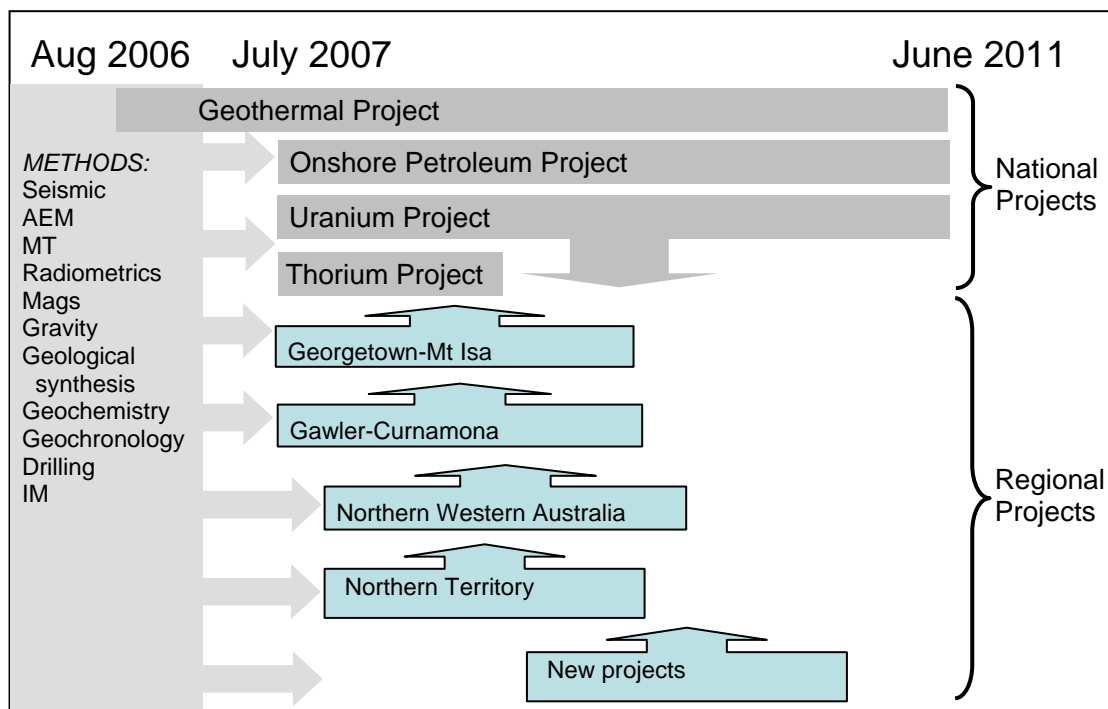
Aug 2006 July 2007 June 2011

Geothermal Project

METHODS:
Seismic
AEM
MT
Radiometrics
Mags
Gravity
Geological synthesis
Geochemistry
Geochronology
Drilling
IM

Onshore Petroleum Project

Uranium Project

Thorium Project

National Projects

Georgetown-Mt Isa

Gawler-Curnamona

Northern Western Australia

Northern Territory

New projects

Regional Projects